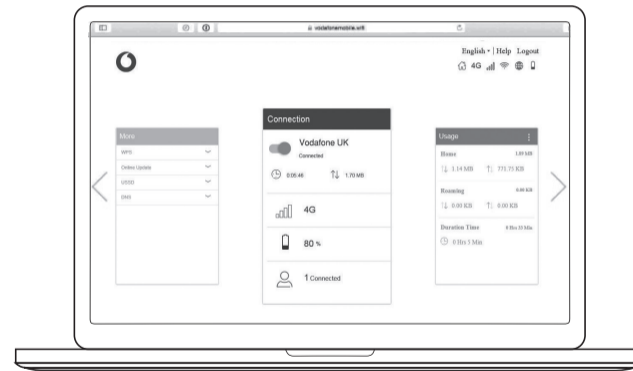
vodafonemobile.wifi

English • | Help Logout

4G

More

WiFi

Online Update

USSD

SMS

Connection

Vodafone UK

Connected

0:05:46

1.70 MB

4G

80 %

1 Connected

Usage

Home

1.85 MB

1.14 MB

771.73 KB

Roaming

0.00 KB

0.00 KB

0.00 KB

Duration Time

0 Hrs 35 Min

0 Hrs 5 Min